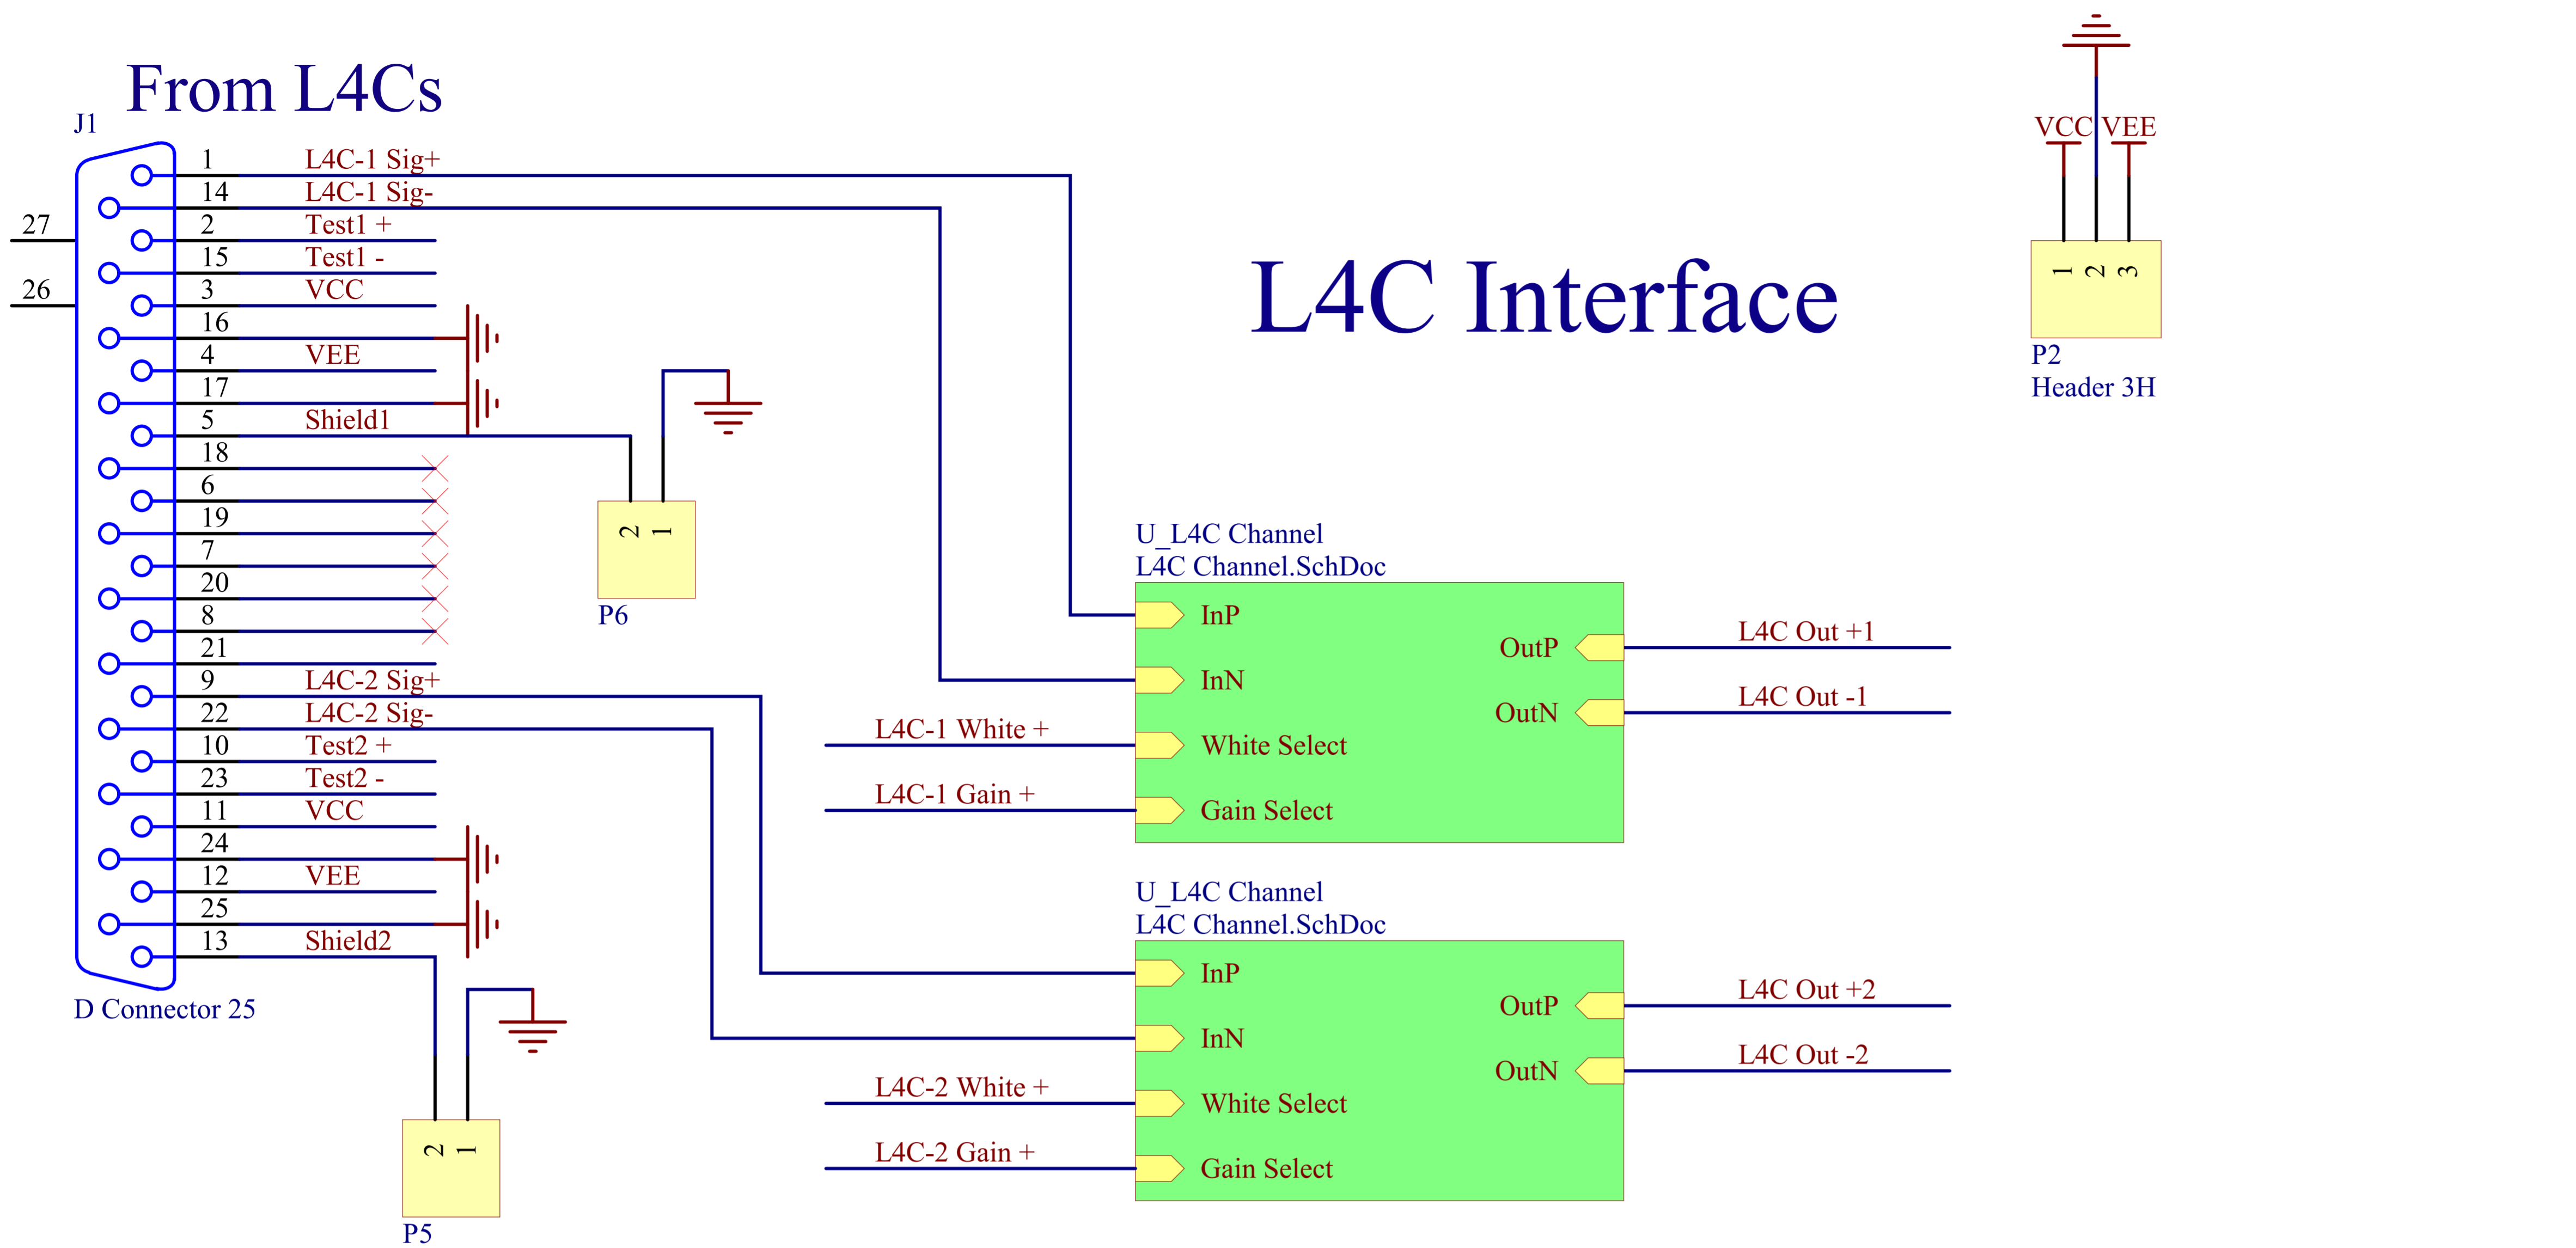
From L4Cs

J1

| | |
|---|---|
| 1 | L4C-1 Sig+ |
| 14 | L4C-1 Sig- |
| 2 | Test1 + |
| 15 | Test1 - |
| 3 | VCC |
| 16 | |
| 4 | VEE |
| 17 | |
| 5 | Shield1 |
| 18 | |
| 6 | |
| 19 | |
| 7 | |
| 20 | |
| 8 | |
| 21 | |
| 9 | L4C-2 Sig+ |
| 22 | L4C-2 Sig- |
| 10 | Test2 + |
| 23 | Test2 - |
| 11 | VCC |
| 24 | |
| 12 | VEE |
| 25 | |
| 13 | Shield2 |

27
26

D Connector 25

L4C Interface

VCC VEE
1 2 3
P2
Header 3H

2 1
P6

U_L4C Channel
L4C Channel.SchDoc
InP
InN
White Select
Gain Select
OutP
OutN
L4C Out +1
L4C Out -1
L4C-1 White +
L4C-1 Gain +

U_L4C Channel
L4C Channel.SchDoc
InP
InN
White Select
Gain Select
OutP
OutN
L4C Out +2
L4C Out -2
L4C-2 White +
L4C-2 Gain +

2 1
P5